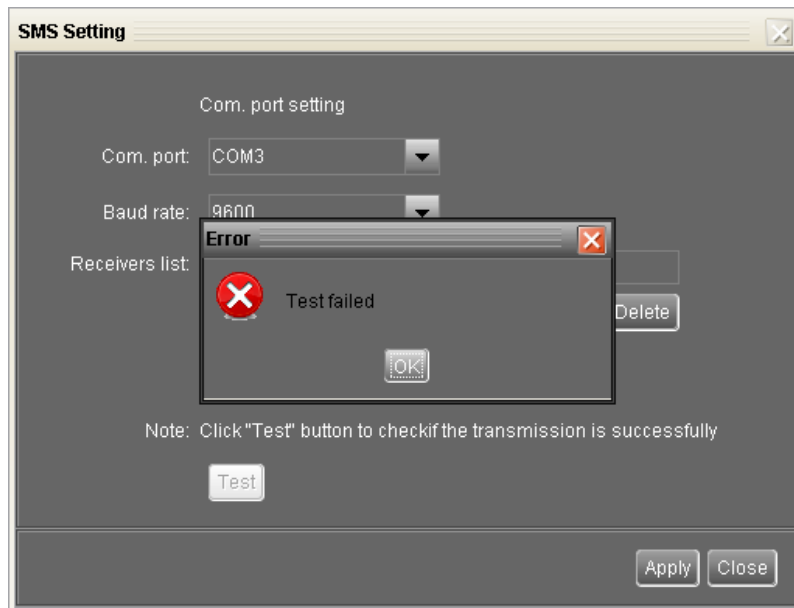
SMS Setting

Com. port setting

Com. port: COM3

Baud rate: 9600

Receivers list:

Delete

Error

Test failed

OK

Note: Click "Test" button to checkif the transmission is successfully

Test

Apply Close